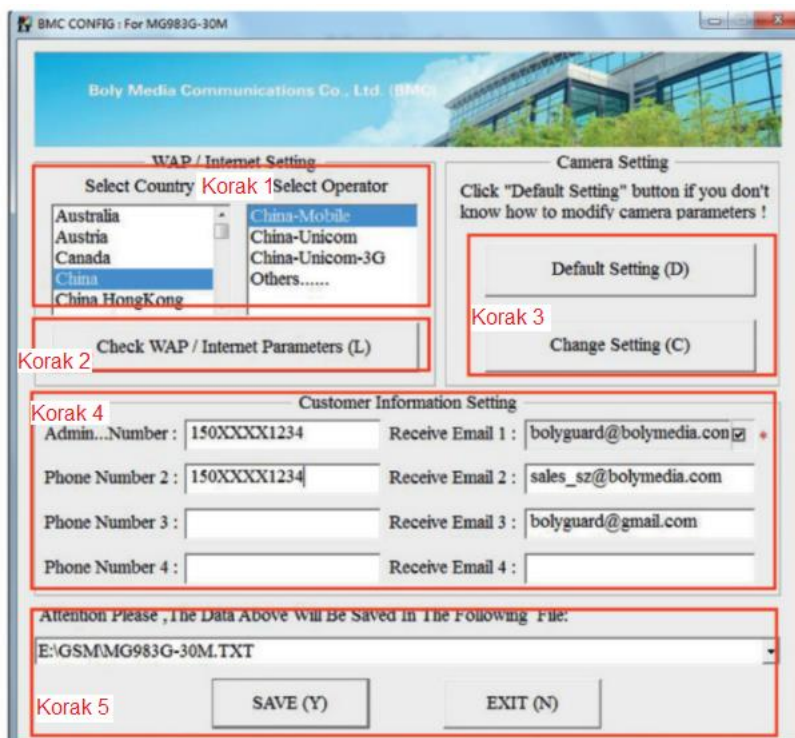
BMC CONFIG : For MG983G-30M

Boly Media Communications Co., Ltd. (BMC)

WAP / Internet Setting
Select Country
Korak 1
Select Operator
Australia
Austria
Canada
China
China HongKong
China-Mobile
China-Unicom
China-Unicom-3G
Others......

Check WAP / Internet Parameters (L)
Korak 2

Camera Setting
Click "Default Setting" button if you don't know how to modify camera parameters !
Default Setting (D)
Korak 3
Change Setting (C)

Korak 4
Customer Information Setting
Admin...Number : 150XXXX1234
Receive Email 1 : bolyguard@bolymedia.con
Phone Number 2 : 150XXXX1234
Receive Email 2 : sales_sz@bolymedia.com
Phone Number 3 :
Receive Email 3 : bolyguard@gmail.com
Phone Number 4 :
Receive Email 4 :

Attention Please ,The Data Above Will Be Saved In The Following File:
E:\GSM\MG983G-30M.TXT
Korak 5
SAVE (Y)
EXIT (N)